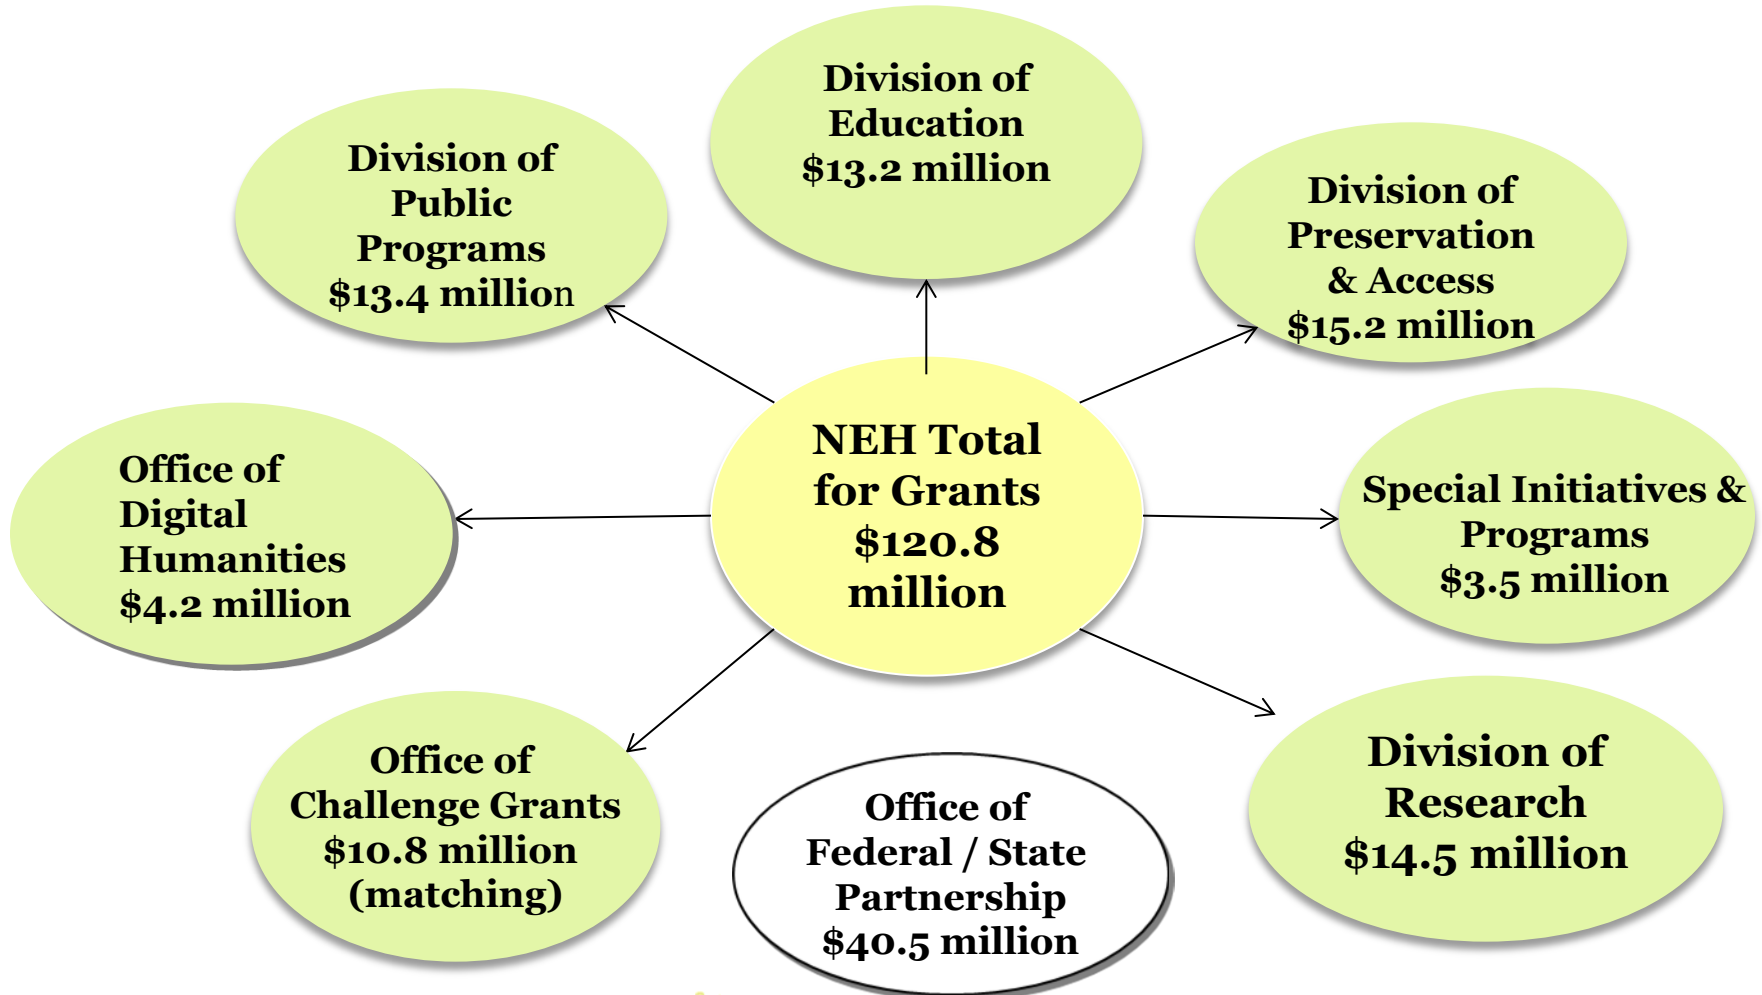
Division of Education $13.2 million

Division of Public Programs $13.4 million

Division of Preservation & Access $15.2 million

NEH Total for Grants $120.8 million

Office of Digital Humanities $4.2 million

Special Initiatives & Programs $3.5 million

Office of Challenge Grants $10.8 million (matching)

Office of Federal / State Partnership $40.5 million

Division of Research $14.5 million